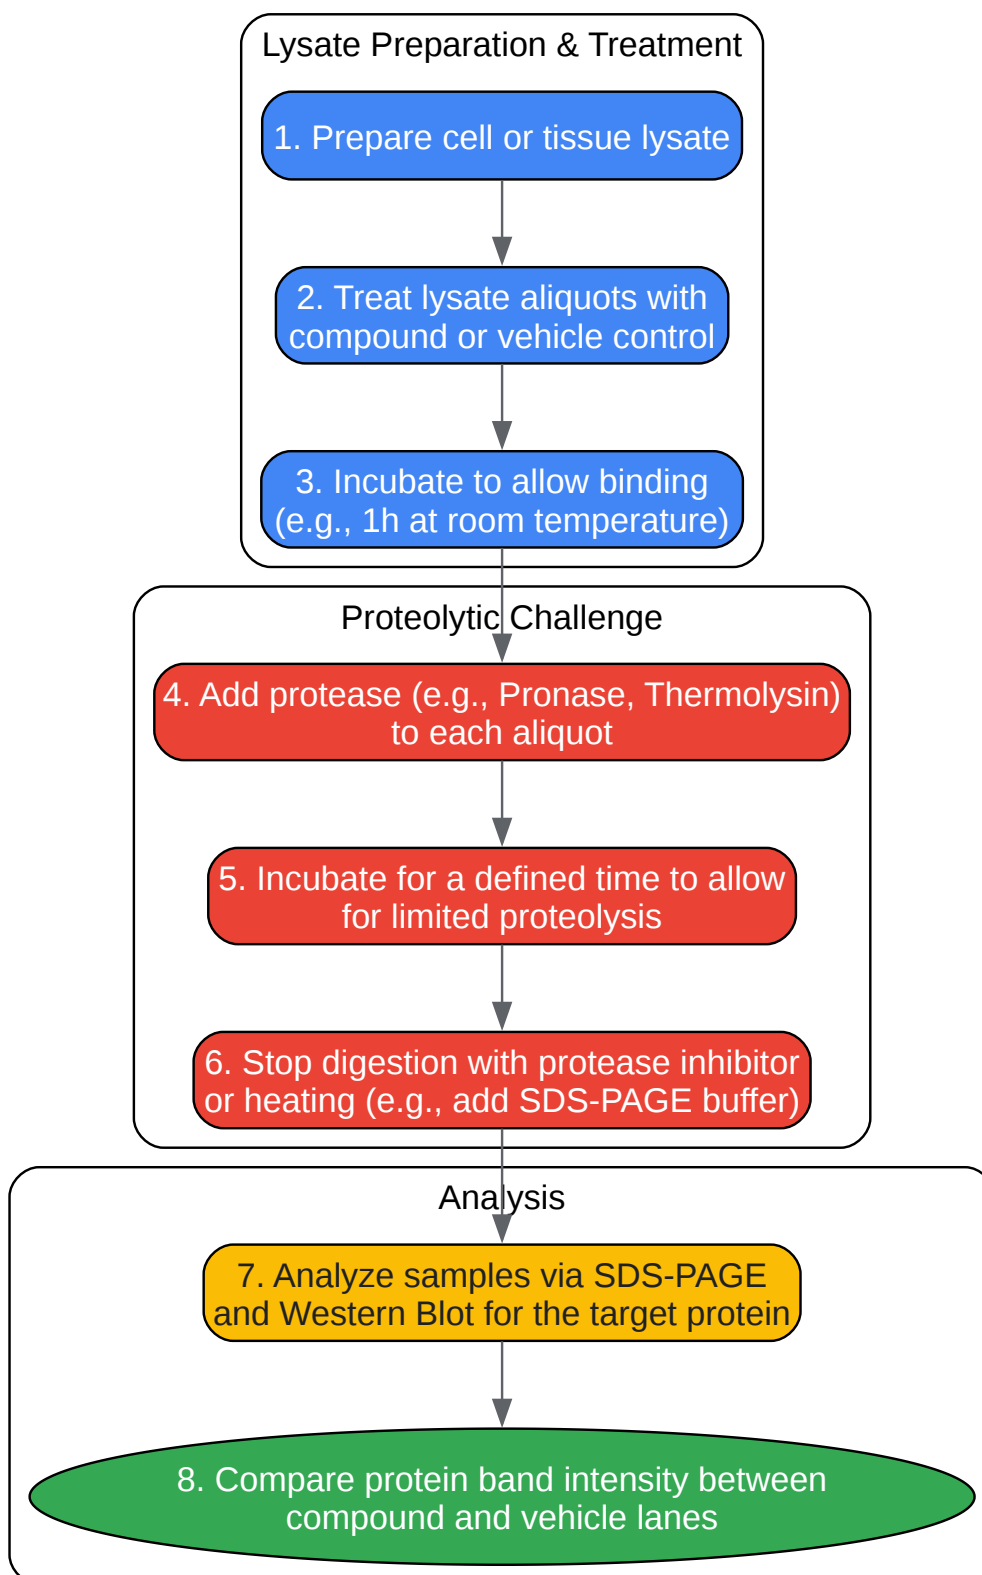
Lysate Preparation & Treatment

1. Prepare cell or tissue lysate

2. Treat lysate aliquots with compound or vehicle control

3. Incubate to allow binding (e.g., 1h at room temperature)

Proteolytic Challenge

4. Add protease (e.g., Pronase, Thermolysin) to each aliquot

5. Incubate for a defined time to allow for limited proteolysis

6. Stop digestion with protease inhibitor or heating (e.g., add SDS-PAGE buffer)

Analysis

7. Analyze samples via SDS-PAGE and Western Blot for the target protein

8. Compare protein band intensity between compound and vehicle lanes